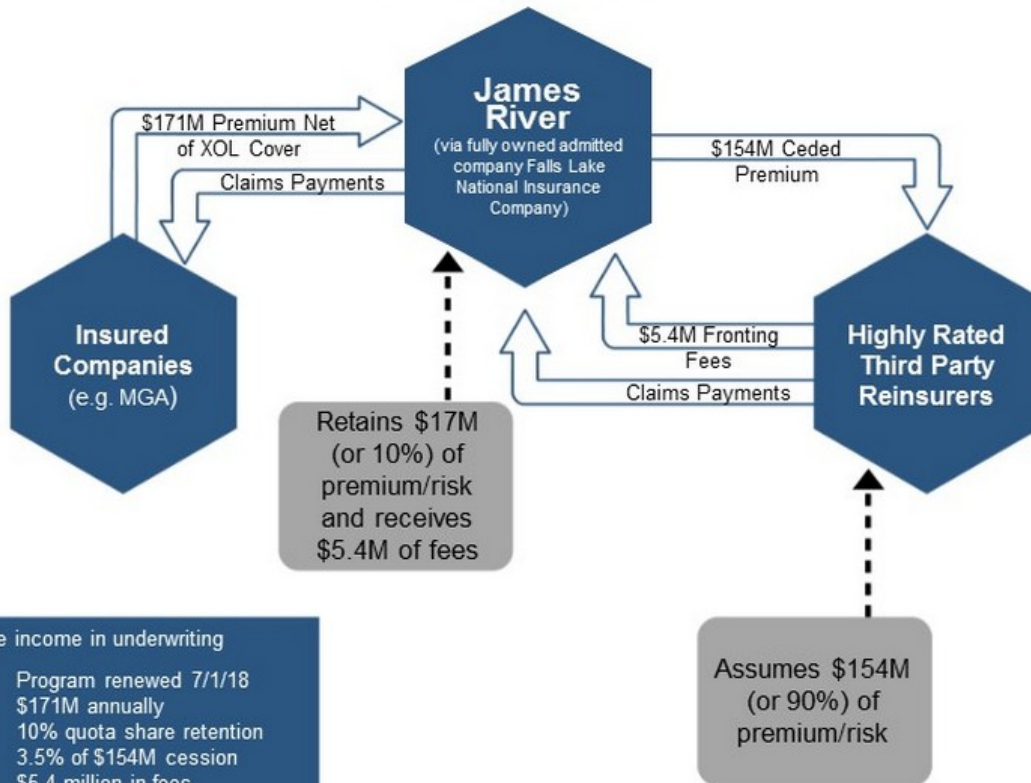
James River
(via fully owned admitted company Falls Lake National Insurance Company)

$171M Premium Net of XOL Cover

Claims Payments

$154M Ceded Premium

Insured Companies
(e.g. MGA)

$5.4M Fronting Fees

Claims Payments

Highly Rated Third Party Reinsurers

Retains $17M (or 10%) of premium/risk and receives $5.4M of fees

e income in underwriting

Program renewed 7/1/18
$171M annually
10% quota share retention
3.5% of $154M cession
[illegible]

Assumes $154M (or 90%) of premium/risk